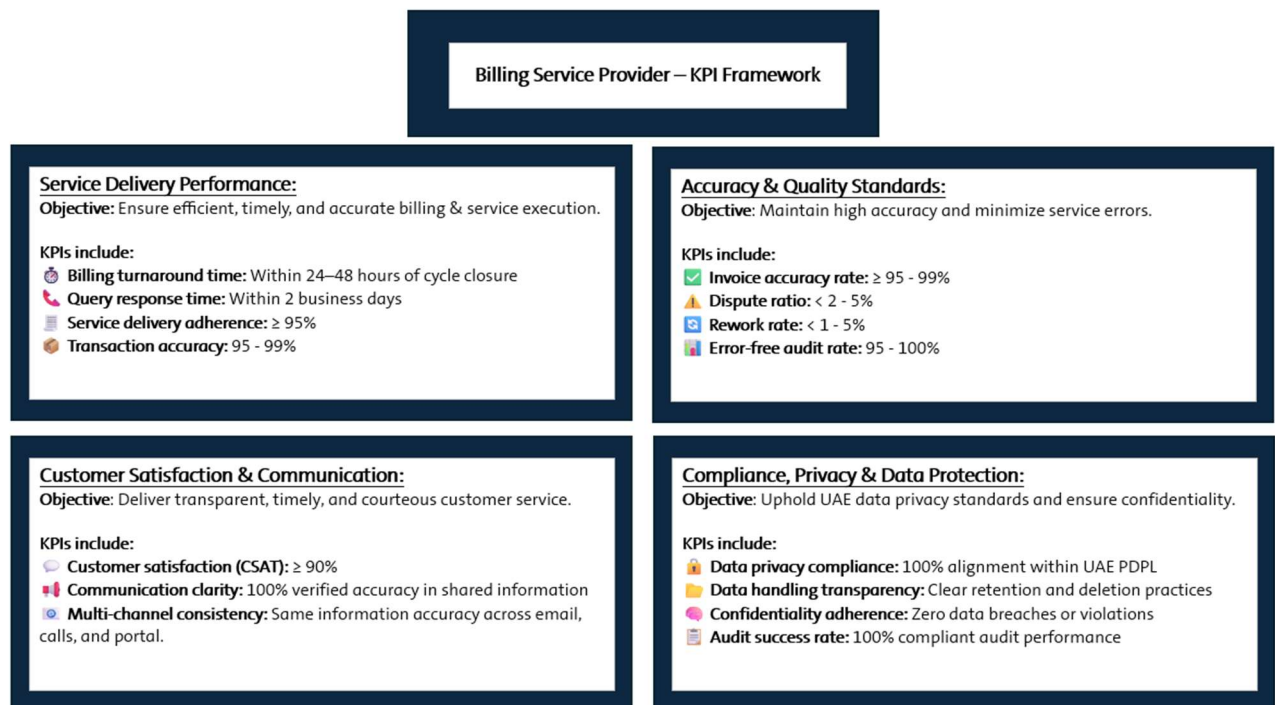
Billing Service Provider – KPI Framework

Service Delivery Performance:
Objective: Ensure efficient, timely, and accurate billing & service execution.

KPIs include:
Billing turnaround time: Within 24–48 hours of cycle closure
Query response time: Within 2 business days
Service delivery adherence: ≥ 95%
Transaction accuracy: 95 - 99%

Accuracy & Quality Standards:
Objective: Maintain high accuracy and minimize service errors.

KPIs include:
Invoice accuracy rate: ≥ 95 - 99%
Dispute ratio: < 2 - 5%
Rework rate: < 1 - 5%
Error-free audit rate: 95 - 100%

Customer Satisfaction & Communication:
Objective: Deliver transparent, timely, and courteous customer service.

KPIs include:
Customer satisfaction (CSAT): ≥ 90%
Communication clarity: 100% verified accuracy in shared information
Multi-channel consistency: Same information accuracy across email, calls, and portal.

Compliance, Privacy & Data Protection:
Objective: Uphold UAE data privacy standards and ensure confidentiality.

KPIs include:
Data privacy compliance: 100% alignment within UAE PDPL
Data handling transparency: Clear retention and deletion practices
Confidentiality adherence: Zero data breaches or violations
Audit success rate: 100% compliant audit performance